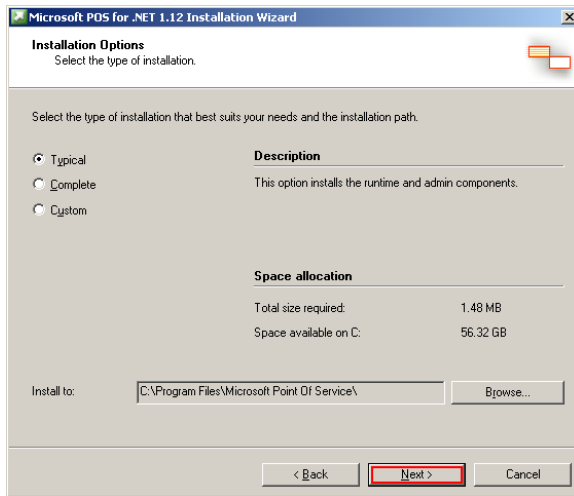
Microsoft POS for .NET 1.12 Installation Wizard

Installation Options
Select the type of installation.

Select the type of installation that best suits your needs and the installation path.

Typical
Complete
Custom

Description
This option installs the runtime and admin components.

Space allocation
Total size required: 1.48 MB
Space available on C: 56.32 GB

Install to: C:\Program Files\Microsoft Point Of Service\ Browse...

< Back Next > Cancel